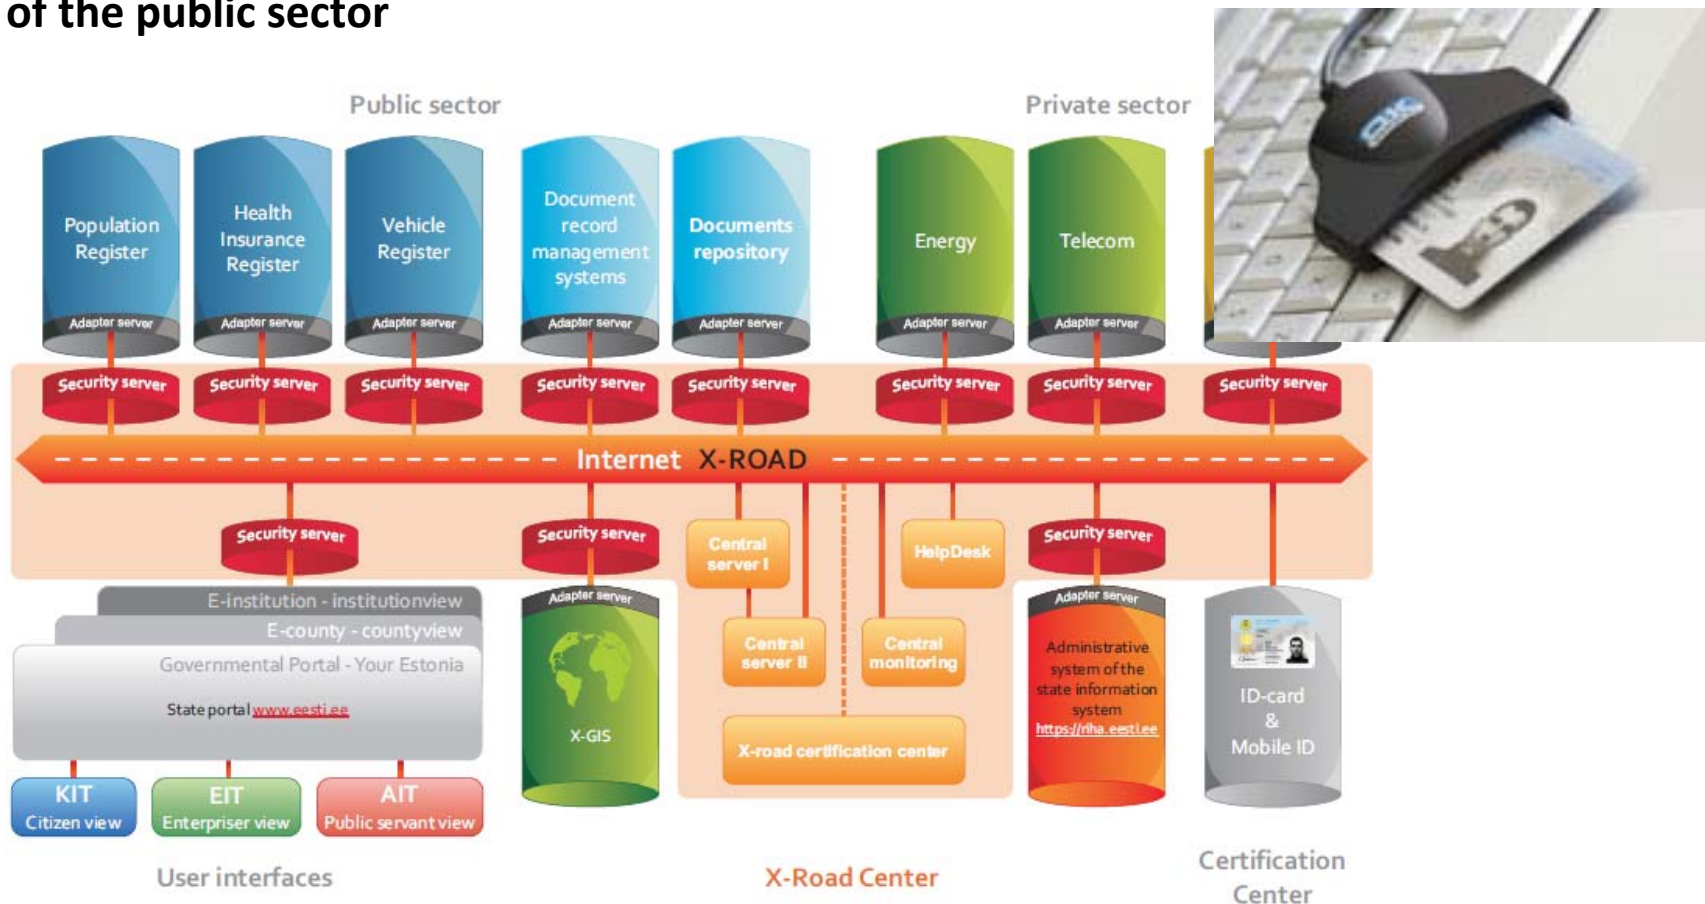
of the public sector

Public sector

Private sector

Population Register
Adapter server

Health Insurance Register
Adapter server

Vehicle Register
Adapter server

Document record management systems
Adapter server

Documents repository
Adapter server

Energy
Adapter server

Telecom
Adapter server

Security server
Security server
Security server
Security server
Security server
Security server
Security server
Security server

Internet X-ROAD

Security server
Security server
Central server I
HelpDesk
Security server

E-institution - institutionview
E-county - countyview
Governmental Portal - Your Estonia
State portal www.eesti.ee

Adapter server
X-GIS

Central server II
Central monitoring
X-road certification center

Adapter server
Administrative system of the state information system
https://riha.eesti.ee

ID-card & Mobile ID

KIT
Citizen view
EIT
Enterpriser view
AIT
Public servant view

User interfaces

X-Road Center

Certification Center